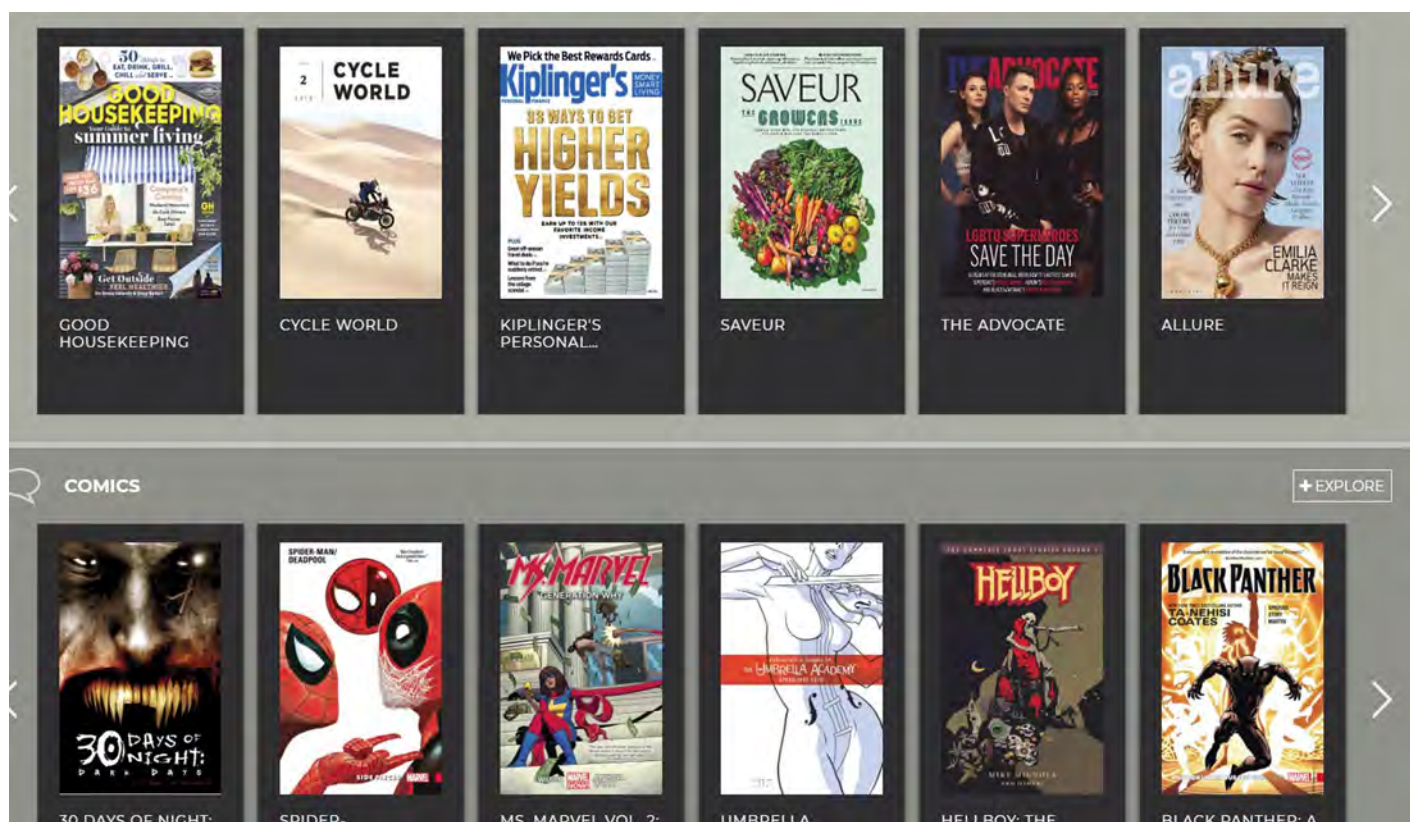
30 things to EAT, DRINK, GRILL, CHILL and SERVE...
GOOD HOUSEKEEPING
Your Guide to summer living
Get Outside FEEL HEALTHIER

2
CYCLE WORLD

We Pick the Best Rewards Cards
Kiplinger's
MONEY SMART LIVING
33 WAYS TO GET HIGHER YIELDS

SAVEUR
THE GROWERS ISSUE

THE ADVOCATE
LGBTQ SUPERHEROES
SAVE THE DAY

allure
EMILIA CLARKE MAKES IT REIGN

GOOD HOUSEKEEPING

CYCLE WORLD

KIPLINGER'S PERSONAL...

SAVEUR

THE ADVOCATE

ALLURE

COMICS

+ EXPLORE

30 DAYS OF NIGHT: DARK DAYS

SPIDER-MAN/ DEADPOOL

MS. MARVEL
GENERATION WHY

THE UMBRELLA ACADEMY

HELLBOY
MIKE MIGNOLA

BLACK PANTHER
TA-NEHISI COATES

30 DAYS OF NIGHT:

SPIDER-

MS. MARVEL VOL. 2:

UMBRELLA

HELLBOY: THE

BLACK PANTHER: A